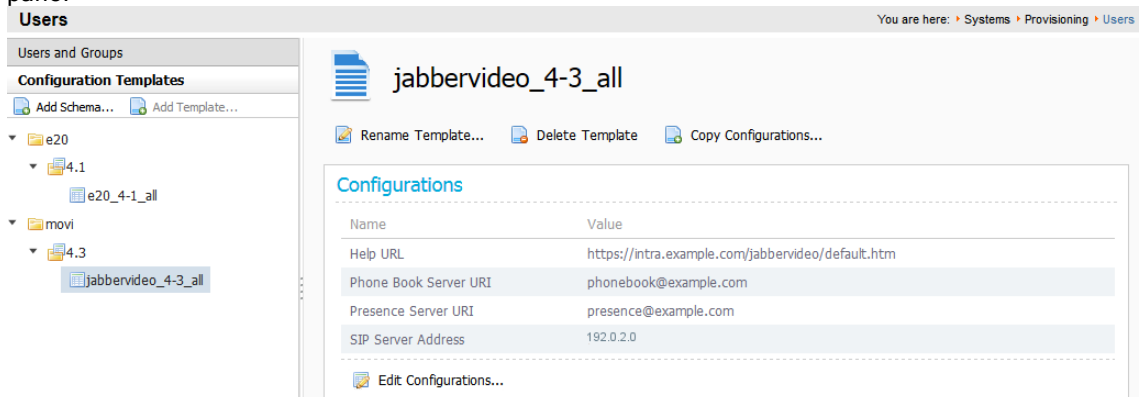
Users

You are here: Systems Provisioning Users

Users and Groups

Configuration Templates

Add Schema... Add Template...

e20

4.1

e20_4-1_all

movi

4.3

jabbervideo_4-3_all

jabbervideo_4-3_all

Rename Template... Delete Template Copy Configurations...

Configurations

| Name | Value |
|---|---|
| Help URL | https://intra.example.com/jabbervideo/default.htm |
| Phone Book Server URI | phonebook@example.com |
| Presence Server URI | presence@example.com |
| SIP Server Address | 192.0.2.0 |

Edit Configurations...